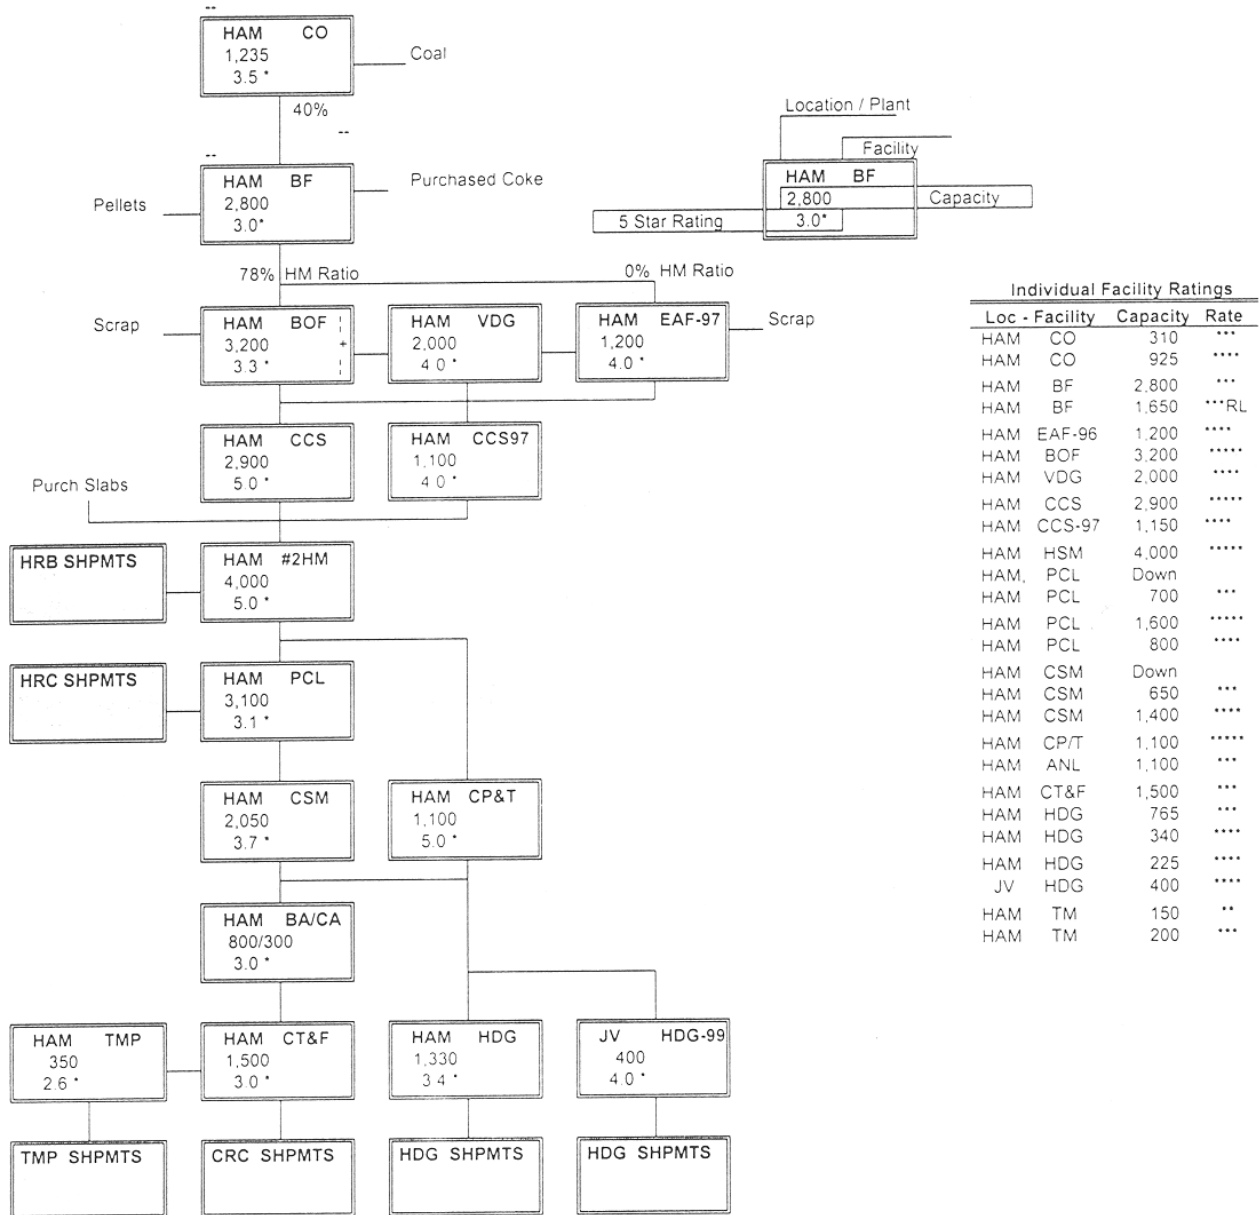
--
HAM CO
1,235
3.5 *

Coal

40%

--

--
HAM BF
2,800
3.0*

Pellets

Purchased Coke

Location / Plant

Facility

HAM BF
2,800
3.0*

Capacity

5 Star Rating

78% HM Ratio

0% HM Ratio

Scrap

HAM BOF
3,200
3.3 *

HAM VDG
2,000
4.0 *

HAM EAF-97
1,200
4.0 *

Scrap

HAM CCS
2,900
5.0 *

HAM CCS97
1,100
4.0 *

Purch Slabs

HRB SHPMTS

HAM #2HM
4,000
5.0 *

HRC SHPMTS

HAM PCL
3,100
3.1 *

HAM CSM
2,050
3.7 *

HAM CP&T
1,100
5.0 *

HAM BA/CA
800/300
3.0 *

HAM TMP
350
2.6 *

HAM CT&F
1,500
3.0 *

HAM HDG
1,330
3.4 *

JV HDG-99
400
4.0 *

TMP SHPMTS

CRC SHPMTS

HDG SHPMTS

HDG SHPMTS

Individual Facility Ratings

| Loc - Facility | | Capacity | Rate |
|---|---|---|---|
| HAM | CO | 310 | *** |
| HAM | CO | 925 | **** |
| HAM | BF | 2,800 | *** |
| HAM | BF | 1,650 | ***RL |
| HAM | EAF-96 | 1,200 | **** |
| HAM | BOF | 3,200 | ***** |
| HAM | VDG | 2,000 | **** |
| HAM | CCS | 2,900 | ***** |
| HAM | CCS-97 | 1,150 | **** |
| HAM | HSM | 4,000 | ***** |
| HAM, | PCL | Down | |
| HAM | PCL | 700 | *** |
| HAM | PCL | 1,600 | ***** |
| HAM | PCL | 800 | **** |
| HAM | CSM | Down | |
| HAM | CSM | 650 | *** |
| HAM | CSM | 1,400 | **** |
| HAM | CP/T | 1,100 | ***** |
| HAM | ANL | 1,100 | *** |
| HAM | CT&F | 1,500 | *** |
| HAM | HDG | 765 | *** |
| HAM | HDG | 340 | **** |
| HAM | HDG | 225 | **** |
| JV | HDG | 400 | **** |
| HAM | TM | 150 | ** |
| HAM | TM | 200 | *** |